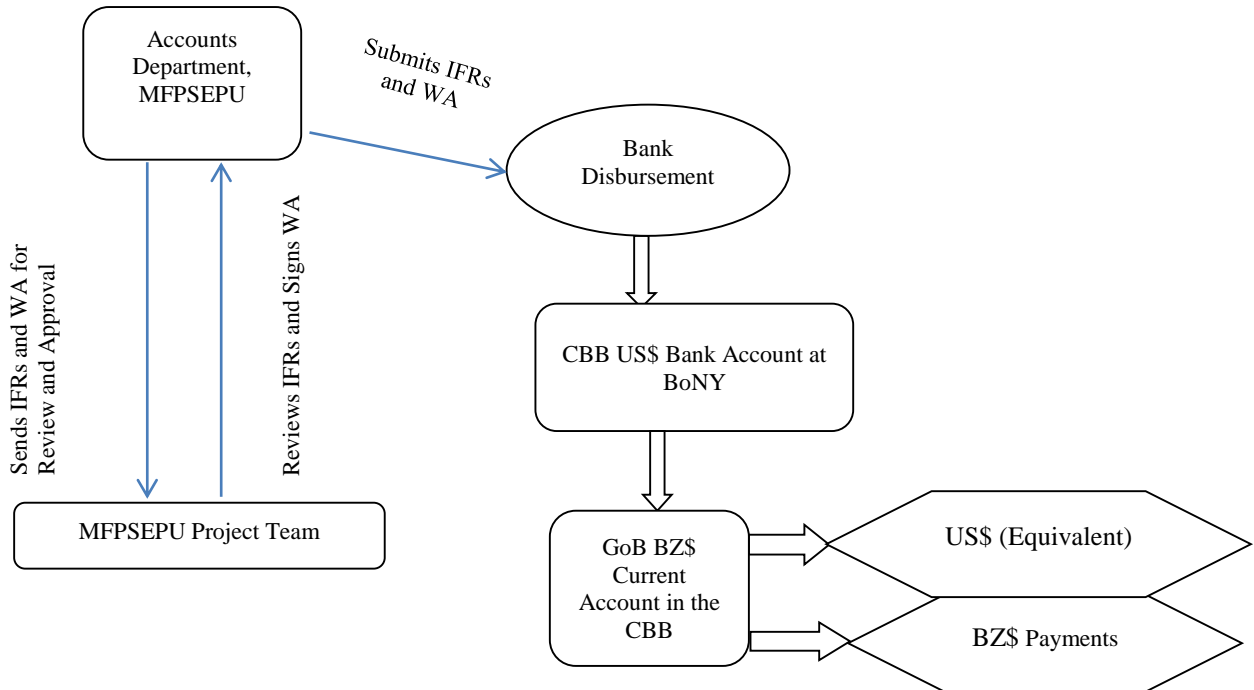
Accounts Department, MFPSEPU

Submits IFRs and WA

Bank Disbursement

Sends IFRs and WA for Review and Approval

Reviews IFRs and Signs WA

CBB US$ Bank Account at BoNY

MFPSEPU Project Team

GoB BZ$ Current Account in the CBB

US$ (Equivalent)

BZ$ Payments